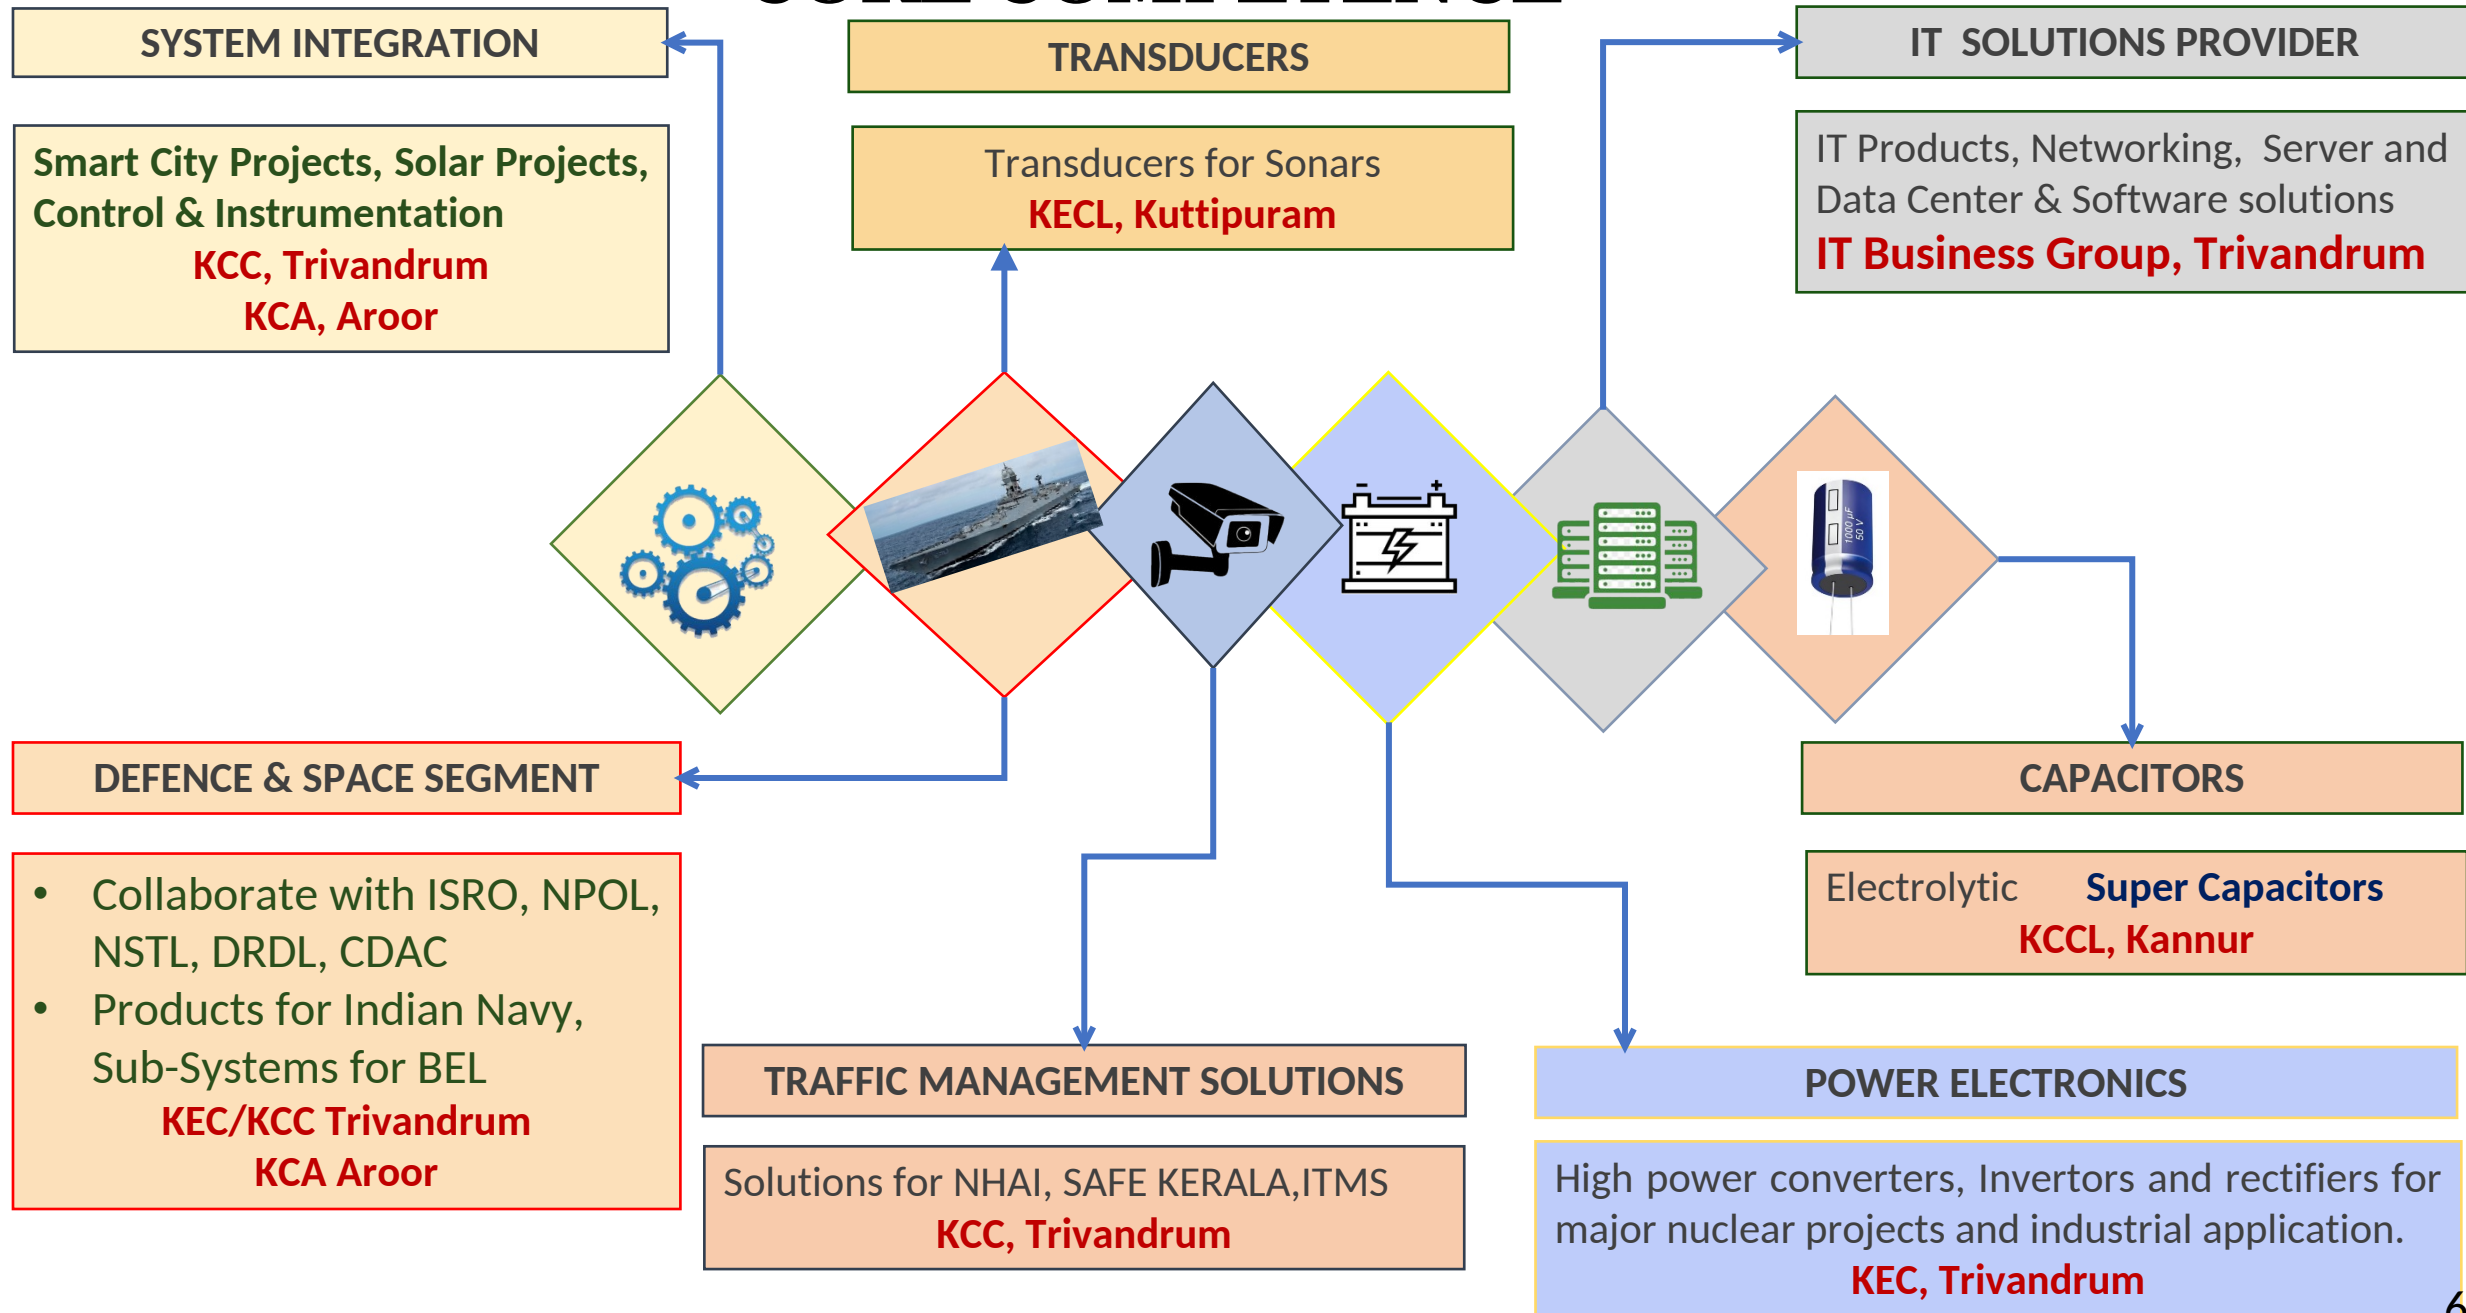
SYSTEM INTEGRATION

Smart City Projects, Solar Projects, Control & Instrumentation
KCC, Trivandrum
KCA, Aroor

TRANSDUCERS

Transducers for Sonars
KECL, Kuttipuram

IT SOLUTIONS PROVIDER

IT Products, Networking, Server and Data Center & Software solutions
IT Business Group, Trivandrum

DEFENCE & SPACE SEGMENT

• Collaborate with ISRO, NPOL, NSTL, DRDL, CDAC
• Products for Indian Navy, Sub-Systems for BEL
KEC/KCC Trivandrum
KCA Aroor

CAPACITORS

Electrolytic Super Capacitors
KCCL, Kannur

TRAFFIC MANAGEMENT SOLUTIONS

Solutions for NHAI, SAFE KERALA,ITMS
KCC, Trivandrum

POWER ELECTRONICS

High power converters, Invertors and rectifiers for major nuclear projects and industrial application.
KEC, Trivandrum